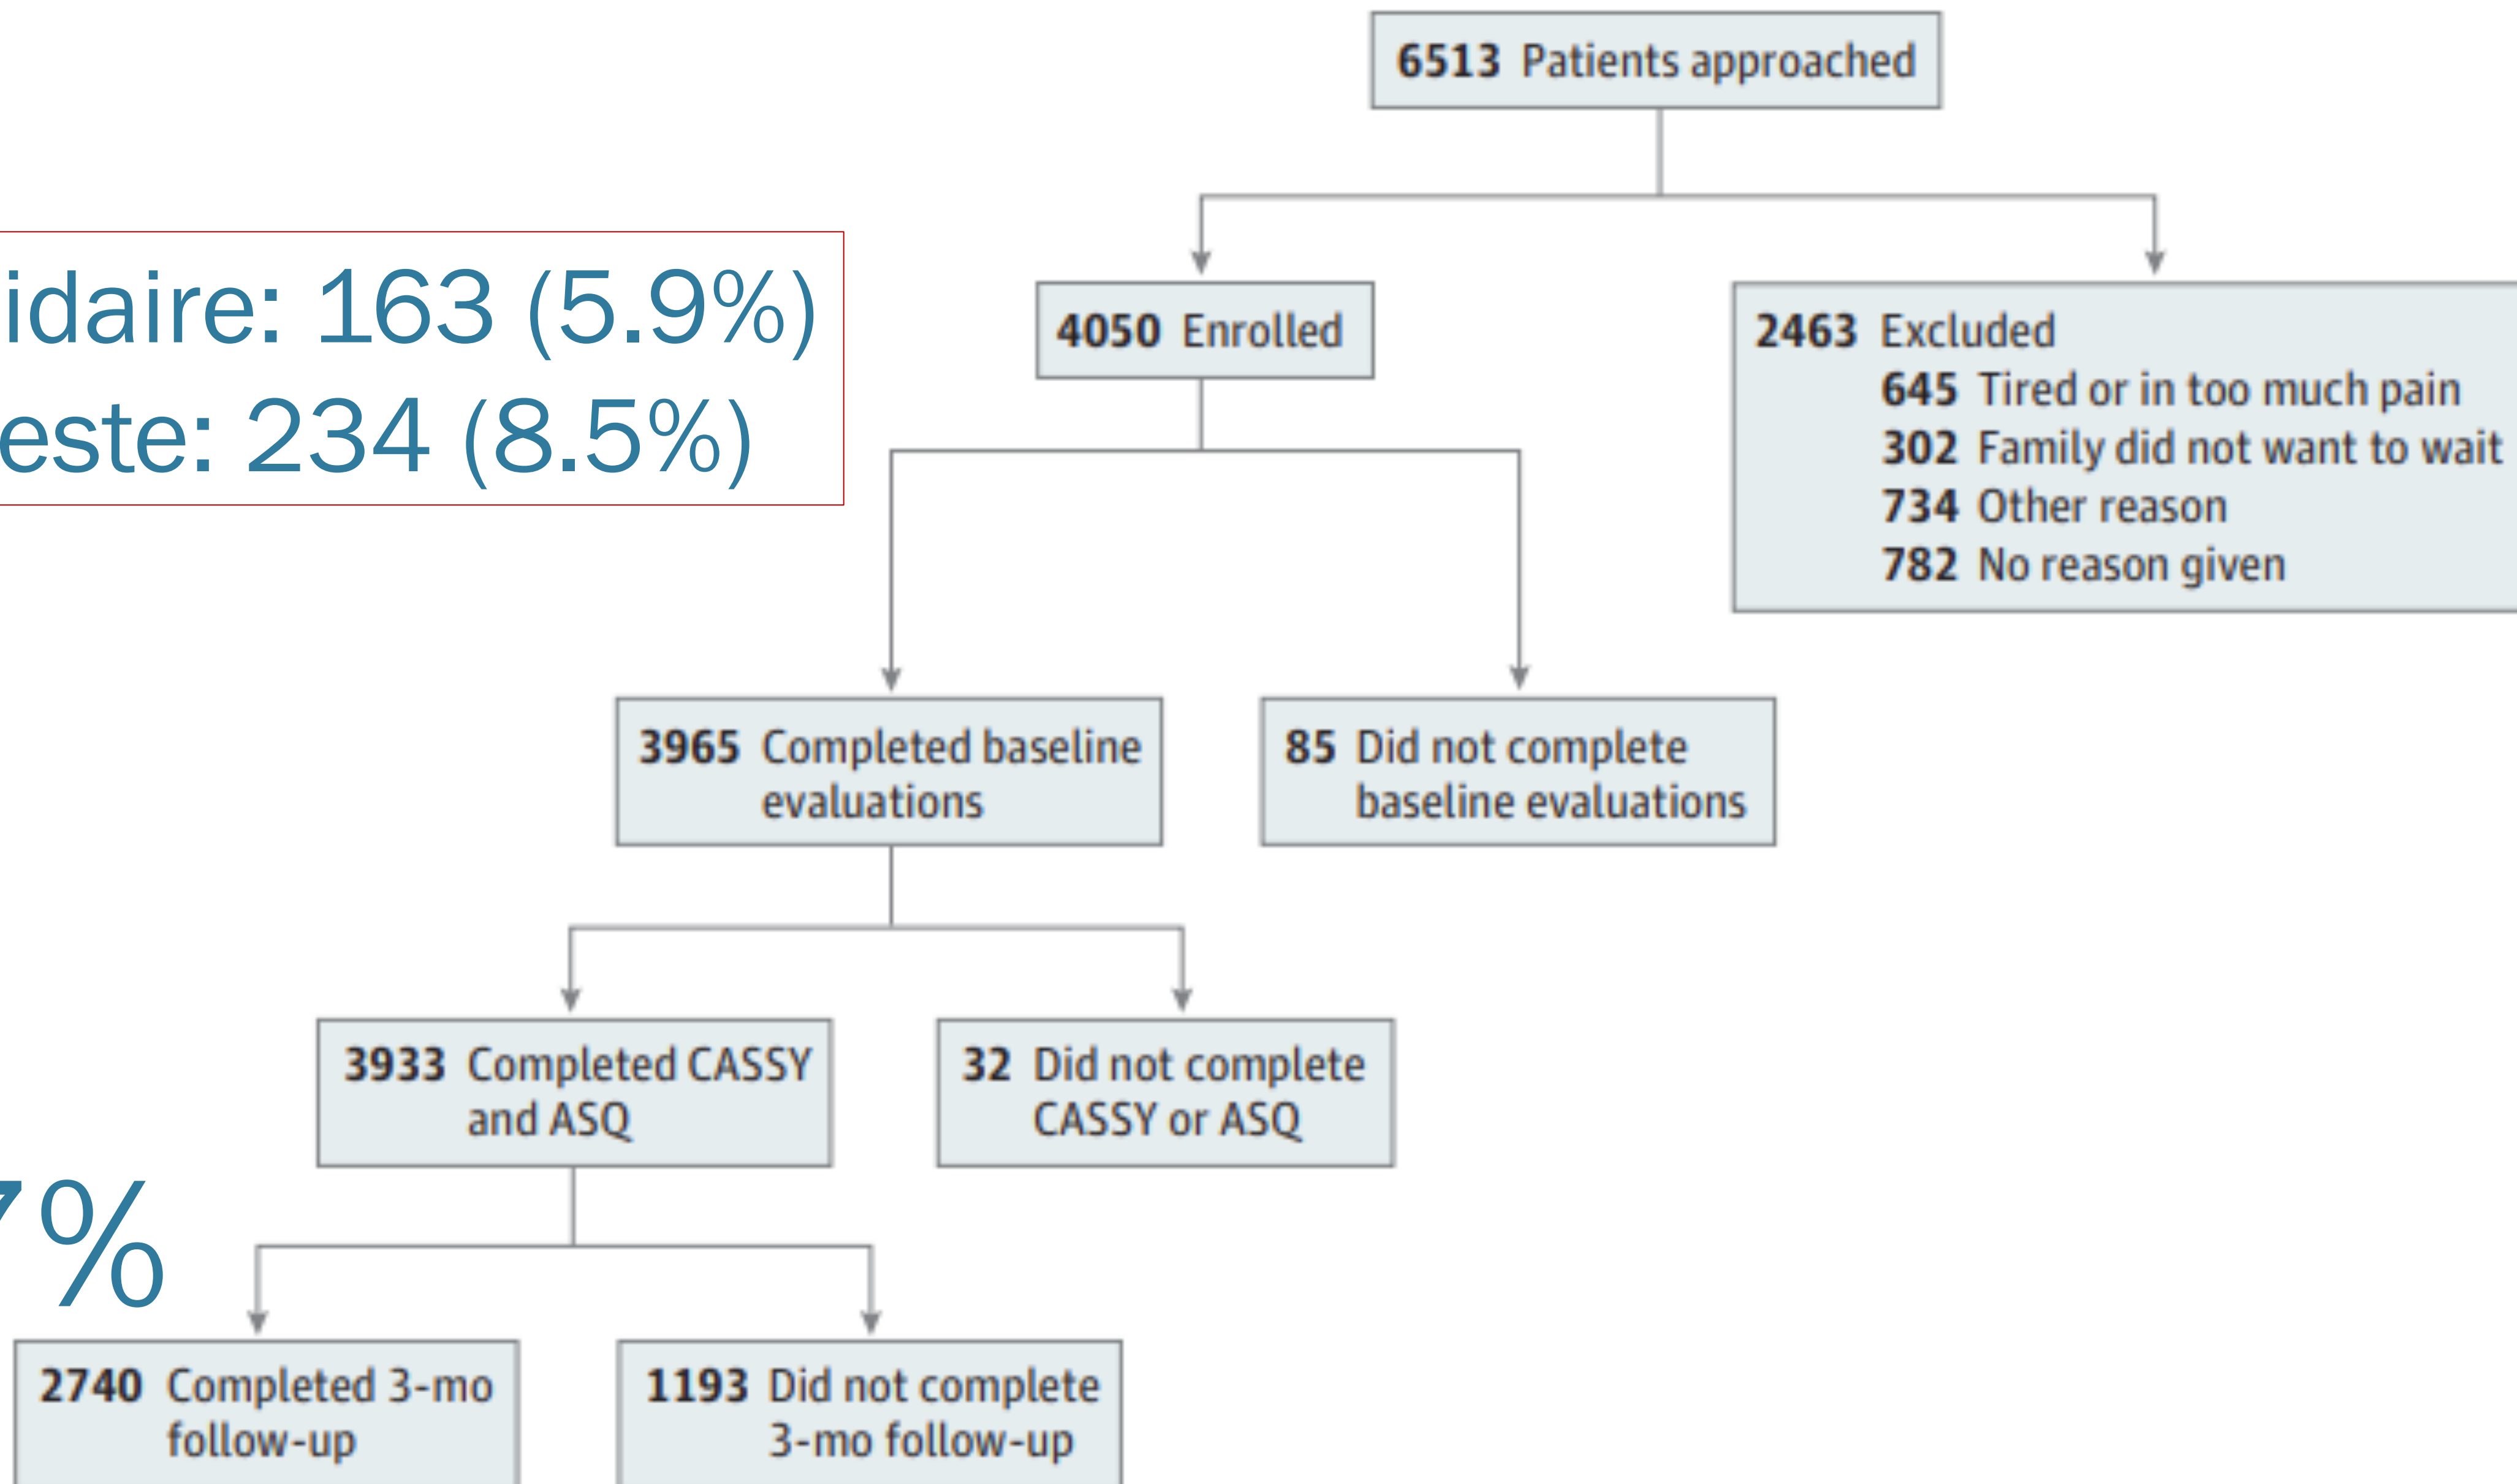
6513 Patients approached

4050 Enrolled

2463 Excluded
645 Tired or in too much pain
302 Family did not want to wait
734 Other reason
782 No reason given

idaire: 163 (5.9%)
este: 234 (8.5%)

3965 Completed baseline evaluations

85 Did not complete baseline evaluations

3933 Completed CASSY and ASQ

32 Did not complete CASSY or ASQ

7%

2740 Completed 3-mo follow-up

1193 Did not complete 3-mo follow-up